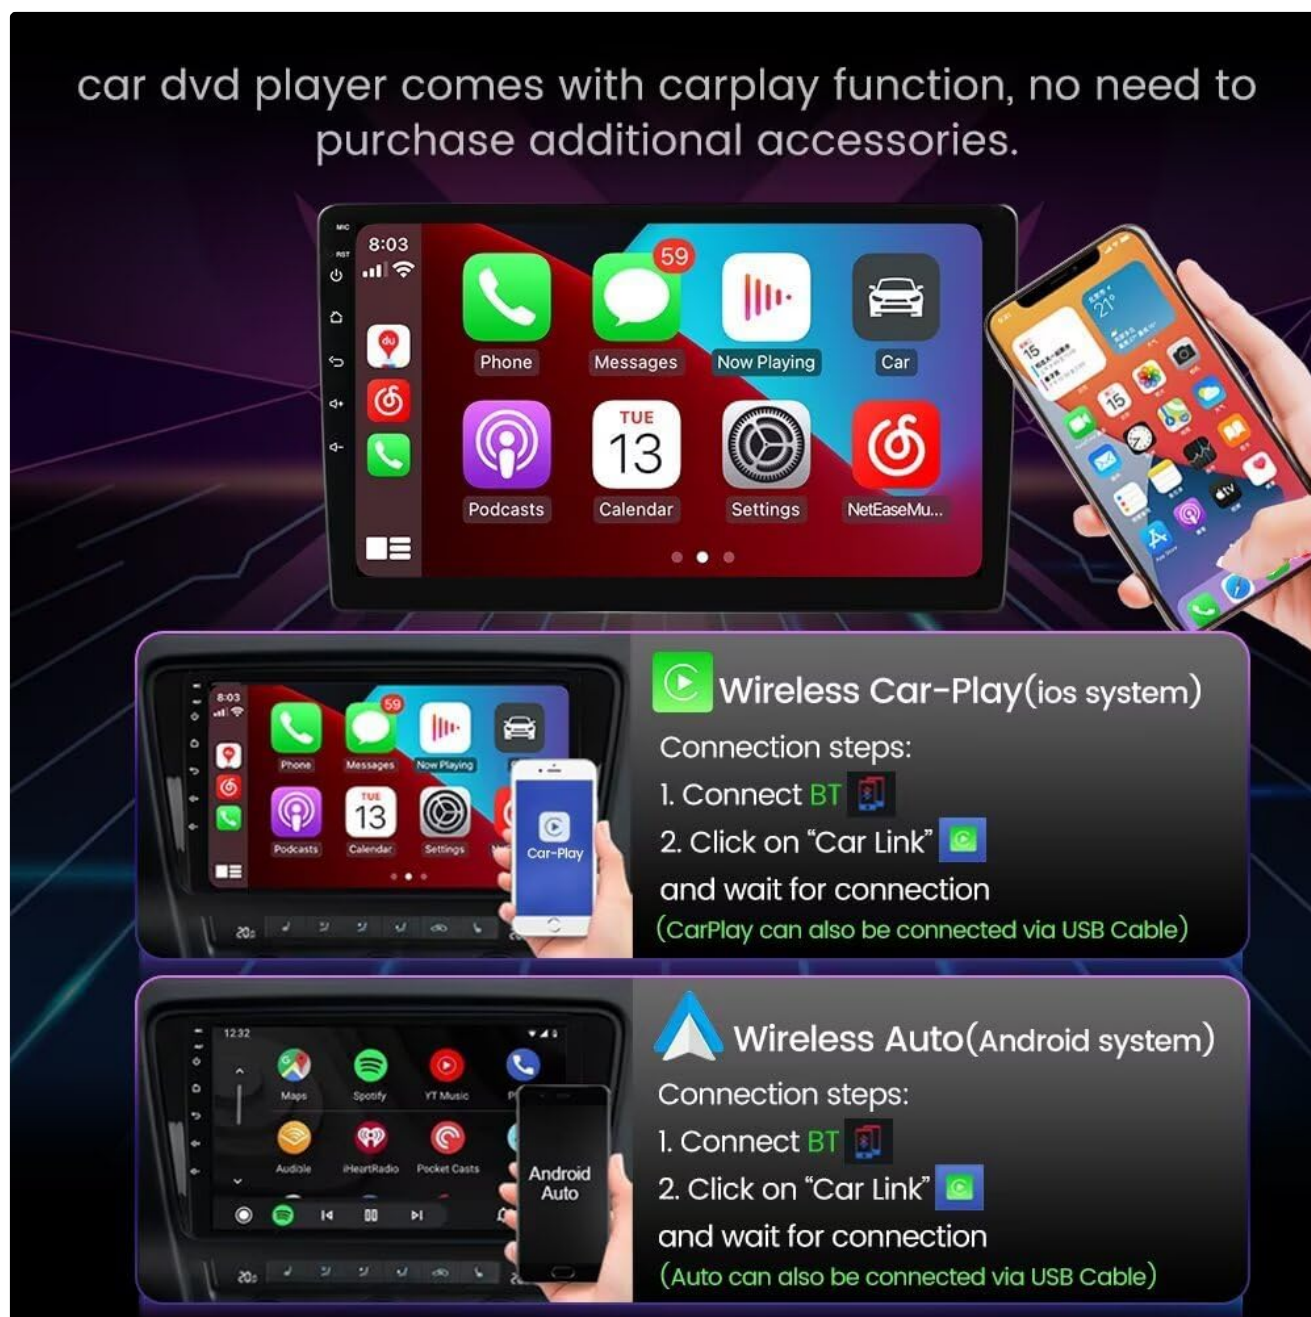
car dvd player comes with carplay function, no need to purchase additional accessories.

MIC
RST
8:03
59
Phone
Messages
Now Playing
Car
TUE
13
Podcasts
Calendar
Settings
NetEaseMu...

8:03
59
Phone
Messages
Now Playing
TUE
13
Podcasts
Calendar
Settings
Car-Play

Wireless Car-Play(ios system)
Connection steps:
1. Connect BT
2. Click on "Car Link"
and wait for connection
(CarPlay can also be connected via USB Cable)

12:32
Maps
Spotify
YT Music
Audible
iHeartRadio
Pocket Casts
Android Auto

Wireless Auto(Android system)
Connection steps:
1. Connect BT
2. Click on "Car Link"
and wait for connection
(Auto can also be connected via USB Cable)